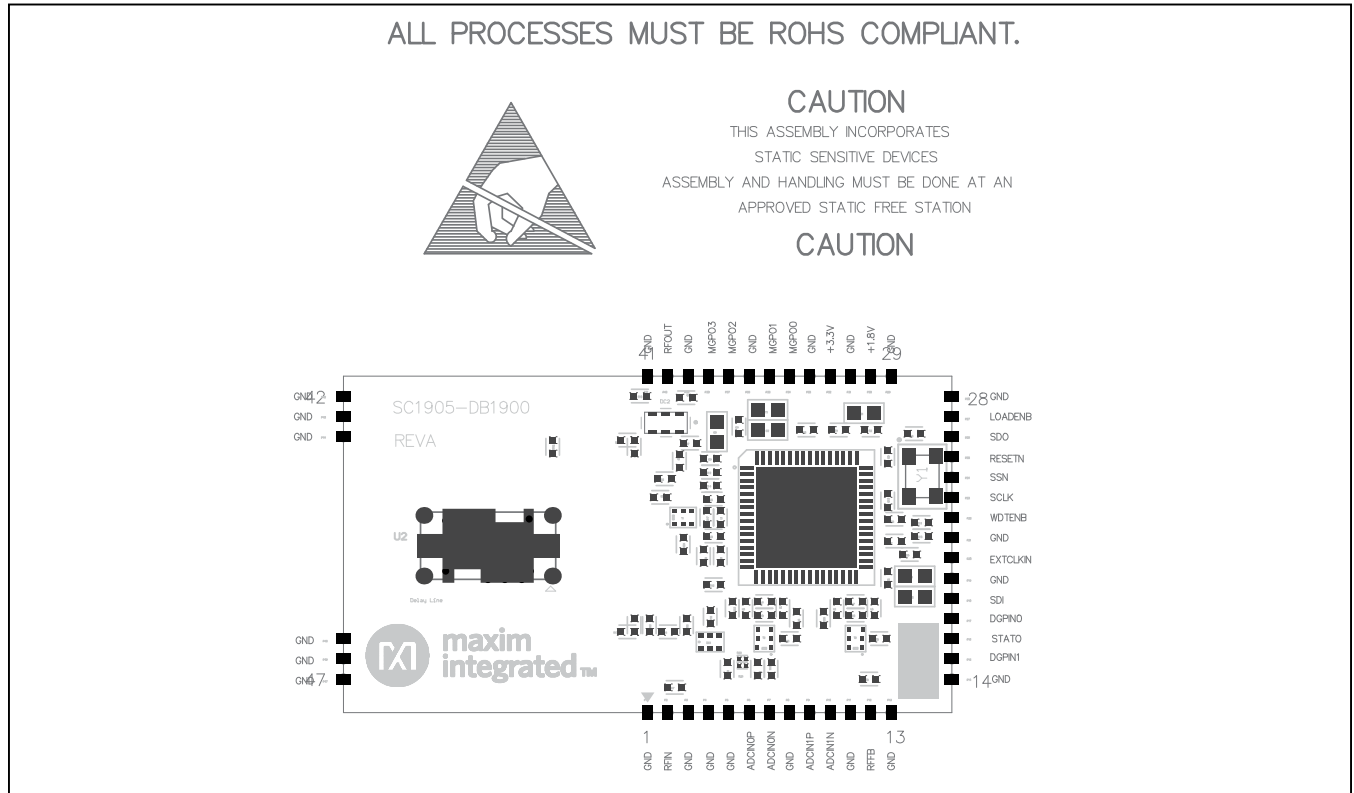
ALL PROCESSES MUST BE ROHS COMPLIANT.

CAUTION
THIS ASSEMBLY INCORPORATES
STATIC SENSITIVE DEVICES
ASSEMBLY AND HANDLING MUST BE DONE AT AN
APPROVED STATIC FREE STATION
CAUTION

GND RFOUT GND MGPO3 MGPO2 GND MGPO1 MGPO0 GND +3.3V GND +1.8V GND

41 29

GND 42
GND
GND

SC1905-DB1900
REVA

DC2

U2

Delay Line

Y1

28 GND
LOADENB
SDO
RESETN
SSN
SCLK
WDTENB
GND
EXTCLKIN
GND
SDI
DGPIN0
STATO
DGPIN1
14 GND

GND
GND
GND 47

maxim integrated

1 13

GND RFIN GND GND GND ADCIN0P ADCIN0N GND ADCIN1P ADCIN1N GND RFFB GND